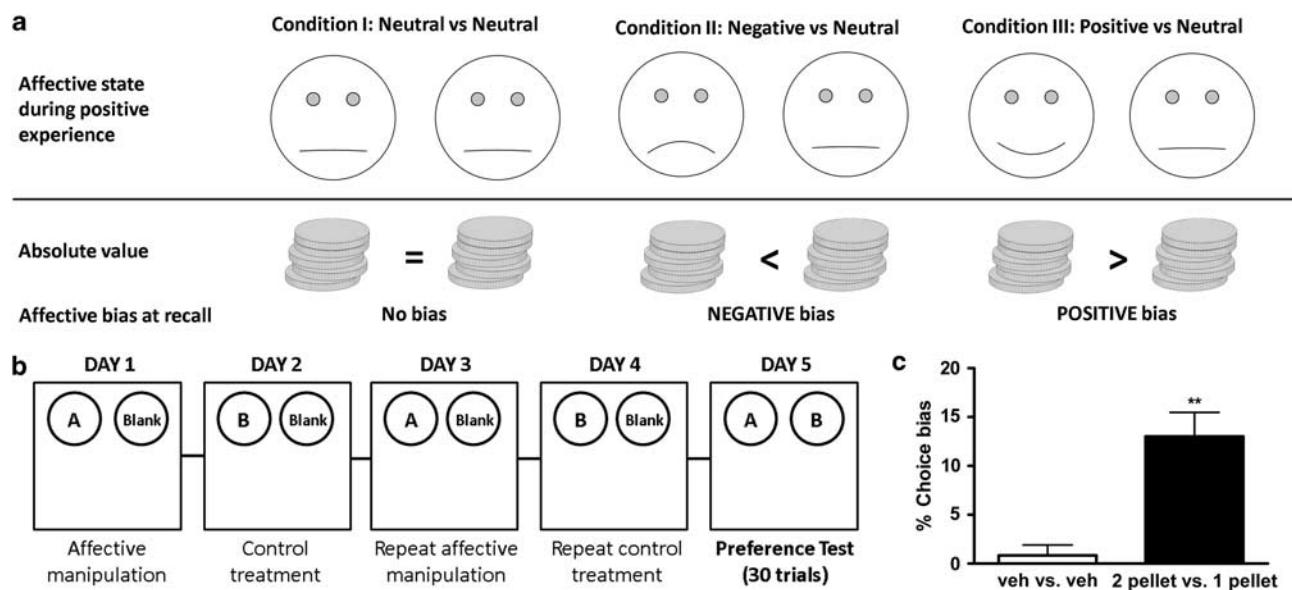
a

Condition I: Neutral vs Neutral

Condition II: Negative vs Neutral

Condition III: Positive vs Neutral

Affective state during positive experience

Absolute value

=

<

>

Affective bias at recall

No bias

NEGATIVE bias

POSITIVE bias

b

DAY 1

A

Blank

Affective manipulation

DAY 2

B

Blank

Control treatment

DAY 3

A

Blank

Repeat affective manipulation

DAY 4

B

Blank

Repeat control treatment

DAY 5

A

B

Preference Test (30 trials)

c

% Choice bias

20

15

10

5

0

**

veh vs. veh

2 pellet vs. 1 pellet